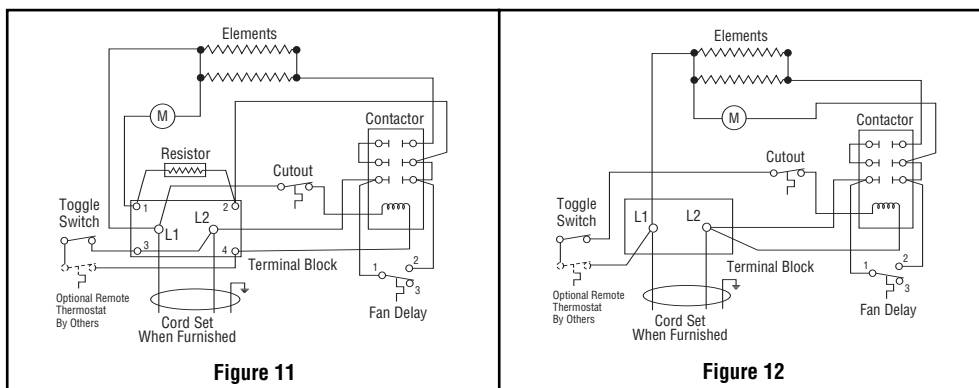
Elements

M

Contactor

Resistor

Cutout

Toggle Switch

1

2

L1

L2

3

4

Terminal Block

1

2

3

Optional Remote Thermostat By Others

Cord Set When Furnished

Fan Delay

Figure 11

Elements

M

Contactor

Cutout

Toggle Switch

L1

L2

Terminal Block

1

2

3

Optional Remote Thermostat By Others

Cord Set When Furnished

Fan Delay

Figure 12